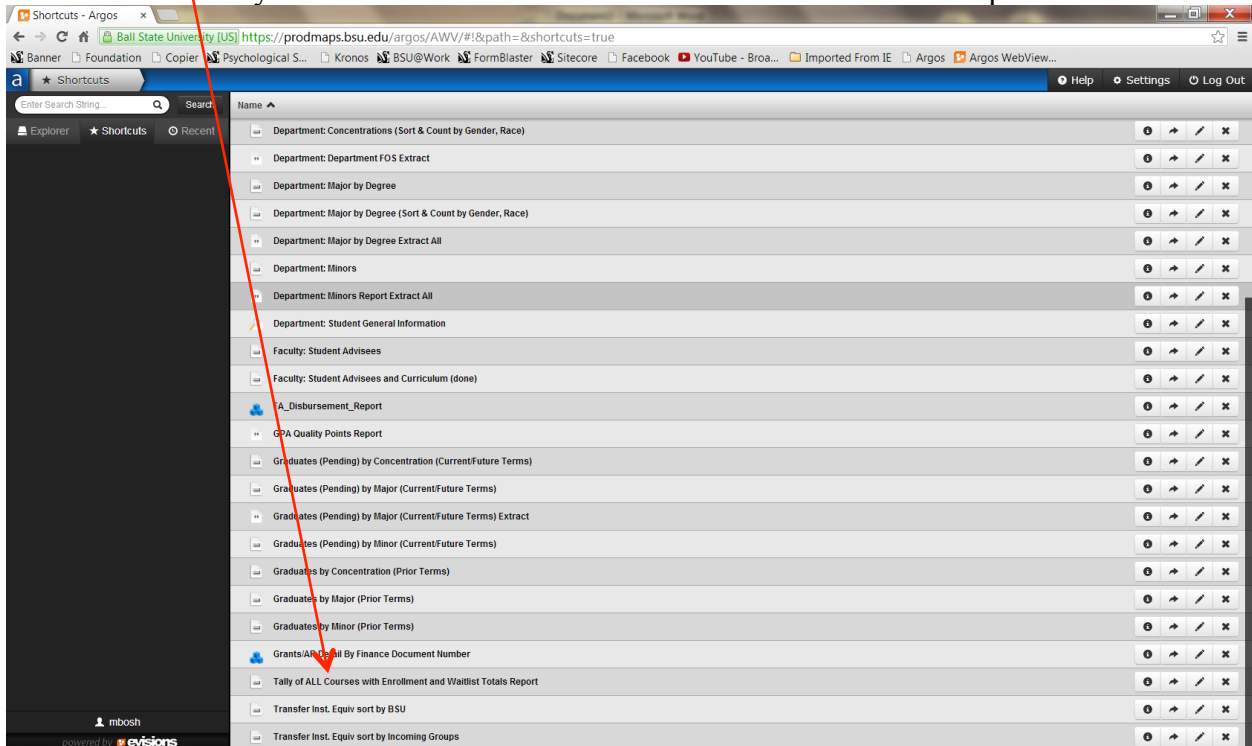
Shortcuts - Argos ×

Ball State University [US] https://prodmaps.bsu.edu/argos/AWV/#!&path=&shortcuts=true

Banner Foundation Copier Psychological S... Kronos BSU@Work FormBlaster Sitecore Facebook YouTube - Broa... Imported From IE Argos Argos WebView...

a ★ Shortcuts

Help Settings Log Out

Enter Search String... Search

Explorer ★ Shortcuts Recent

Name

Department: Concentrations (Sort & Count by Gender, Race)
Department: Department FOS Extract
Department: Major by Degree
Department: Major by Degree (Sort & Count by Gender, Race)
Department: Major by Degree Extract All
Department: Minors
Department: Minors Report Extract All
Department: Student General Information
Faculty: Student Advisees
Faculty: Student Advisees and Curriculum (done)
FA_Disbursement_Report
GPA Quality Points Report
Graduates (Pending) by Concentration (Current/Future Terms)
Graduates (Pending) by Major (Current/Future Terms)
Graduates (Pending) by Major (Current/Future Terms) Extract
Graduates (Pending) by Minor (Current/Future Terms)
Graduates by Concentration (Prior Terms)
Graduates by Major (Prior Terms)
Graduates by Minor (Prior Terms)
Grants/AR Detail By Finance Document Number
Tally of ALL Courses with Enrollment and Waitlist Totals Report
Transfer Inst. Equiv sort by BSU
Transfer Inst. Equiv sort by Incoming Groups

mbosh

powered by evisions